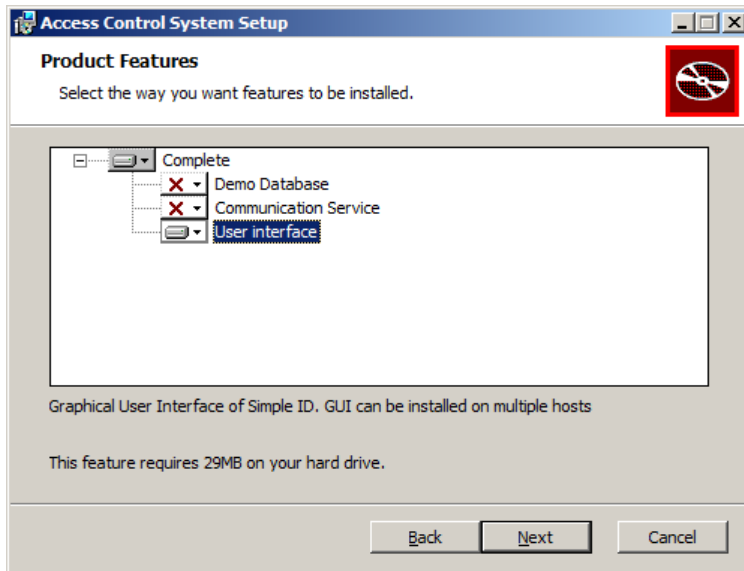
Access Control System Setup

Product Features

Select the way you want features to be installed.

Complete
Demo Database
Communication Service
User interface

Graphical User Interface of Simple ID. GUI can be installed on multiple hosts

This feature requires 29MB on your hard drive.

Back
Next
Cancel